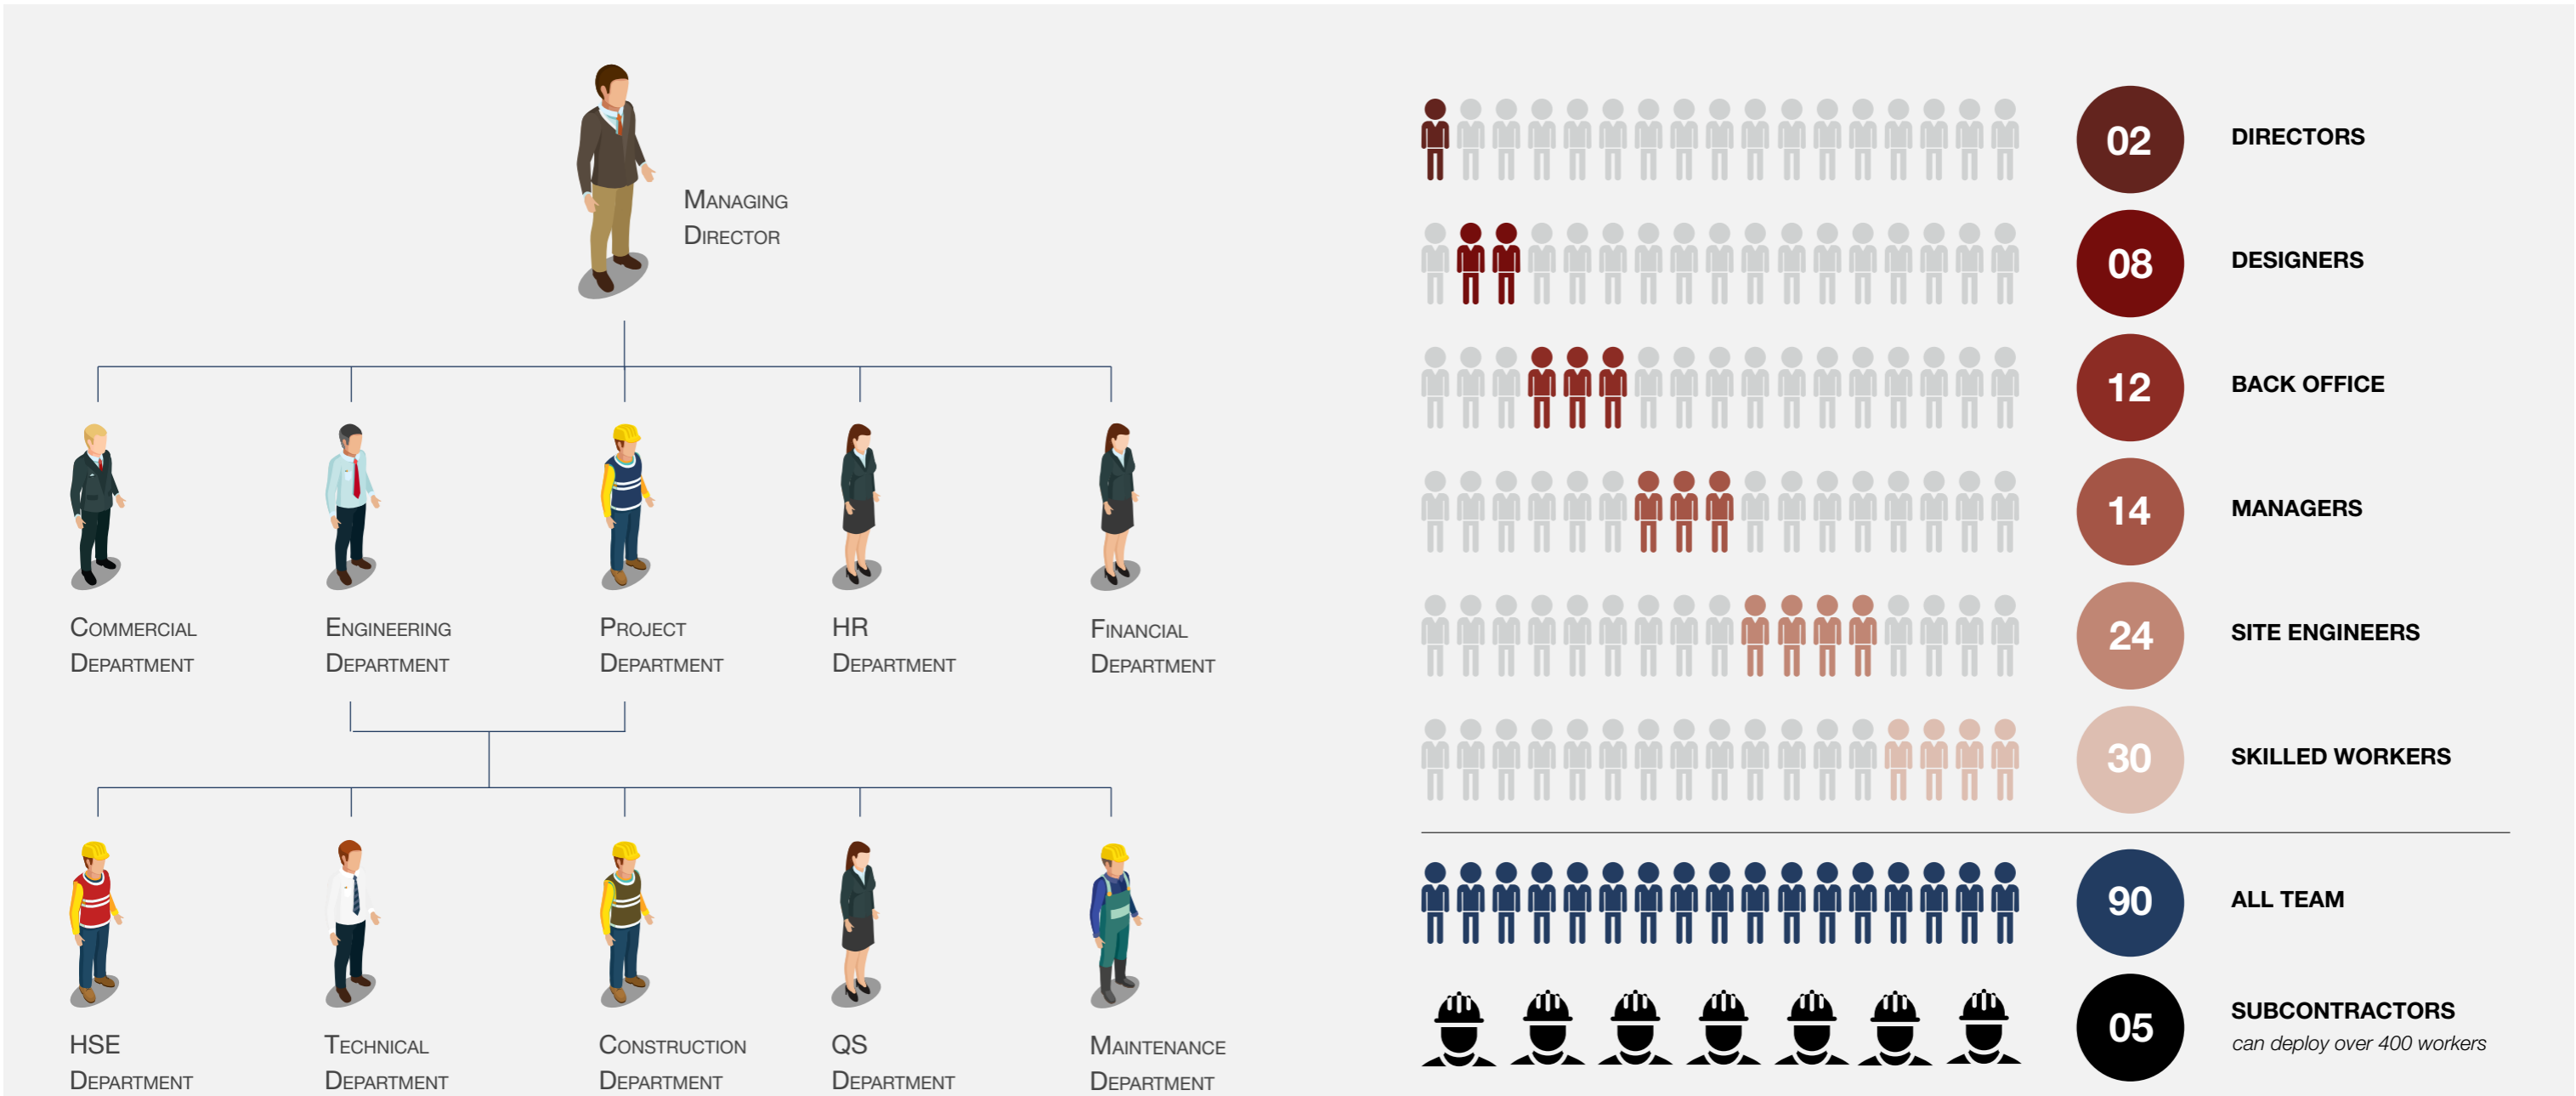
Managing Director

Commercial Department

Engineering Department

Project Department

HR Department

Financial Department

HSE Department

Technical Department

Construction Department

QS Department

Maintenance Department

02 DIRECTORS

08 DESIGNERS

12 BACK OFFICE

14 MANAGERS

24 SITE ENGINEERS

30 SKILLED WORKERS

90 ALL TEAM

05 SUBCONTRACTORS
can deploy over 400 workers